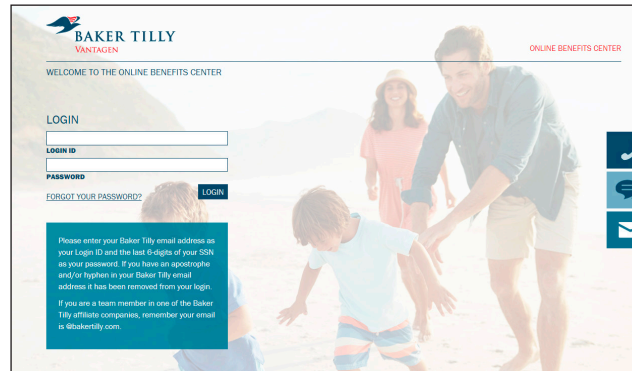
BAKER TILLY
VANTAGEN

ONLINE BENEFITS CENTER

WELCOME TO THE ONLINE BENEFITS CENTER

LOGIN

LOGIN ID

PASSWORD

FORGOT YOUR PASSWORD?

LOGIN

Please enter your Baker Tilly email address as your Login ID and the last 6-digits of your SSN as your password. If you have an apostrophe and/or hyphen in your Baker Tilly email address it has been removed from your login.

If you are a team member in one of the Baker Tilly affiliate companies, remember your email is @bakertilly.com.